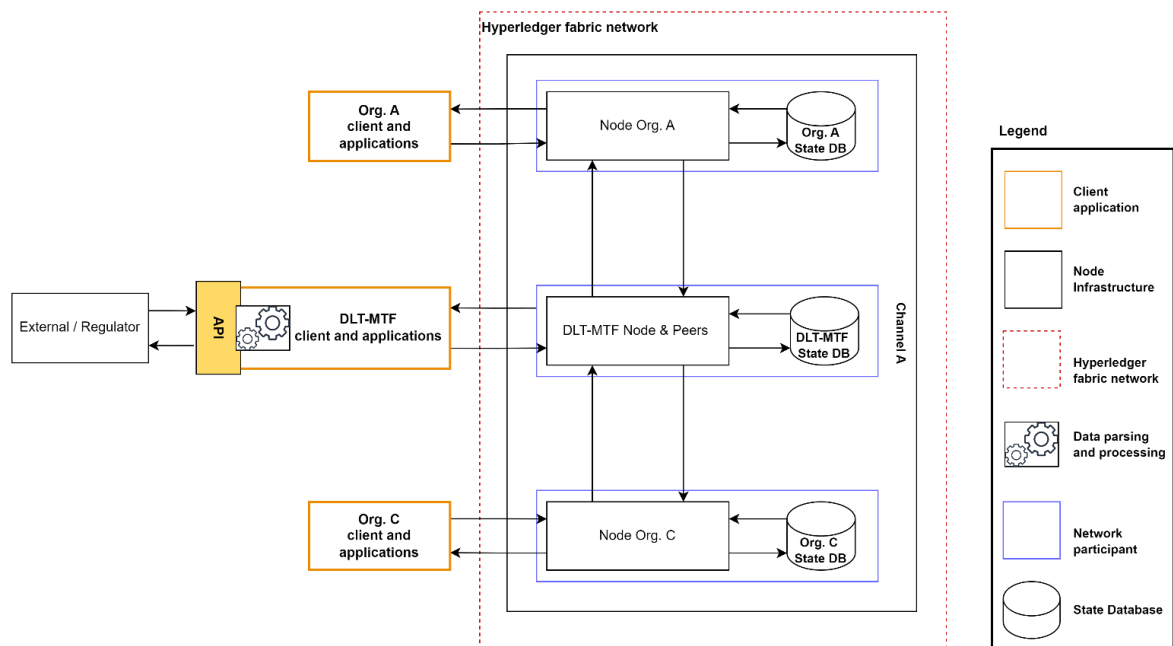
Hyperledger fabric network

Org. A client and applications

Node Org. A

Org. A State DB

External / Regulator

API

DLT-MTF client and applications

DLT-MTF Node & Peers

DLT-MTF State DB

Channel A

Org. C client and applications

Node Org. C

Org. C State DB

Legend

Client application

Node Infrastructure

Hyperledger fabric network

Data parsing and processing

Network participant

State Database